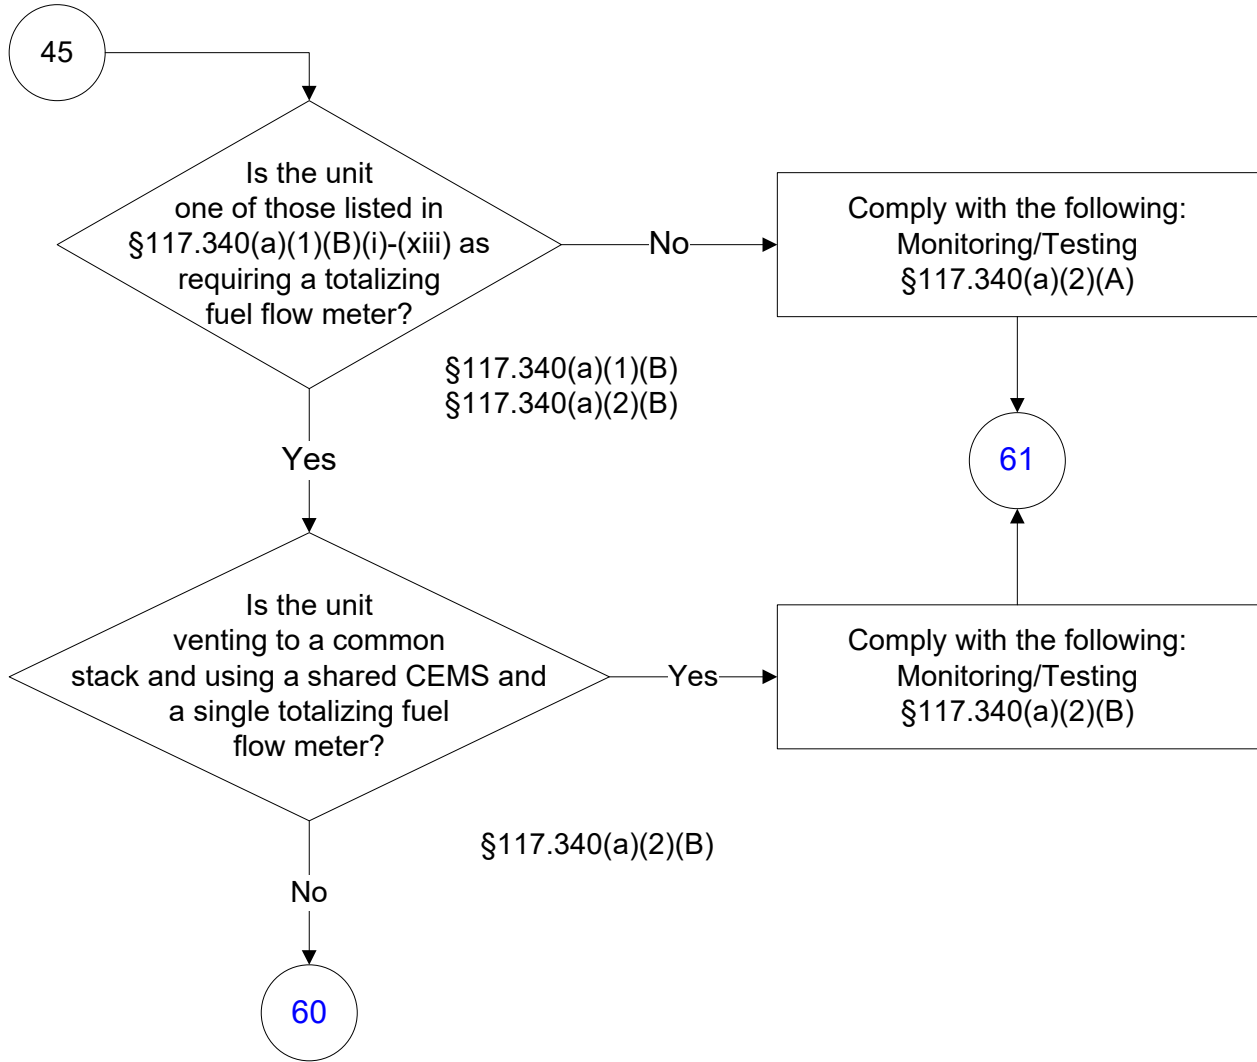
45

Is the unit one of those listed in §117.340(a)(1)(B)(i)-(xiii) as requiring a totalizing fuel flow meter?

No

Comply with the following: Monitoring/Testing §117.340(a)(2)(A)

§117.340(a)(1)(B)
§117.340(a)(2)(B)

Yes

61

Is the unit venting to a common stack and using a shared CEMS and a single totalizing fuel flow meter?

Yes

Comply with the following: Monitoring/Testing §117.340(a)(2)(B)

§117.340(a)(2)(B)

No

60